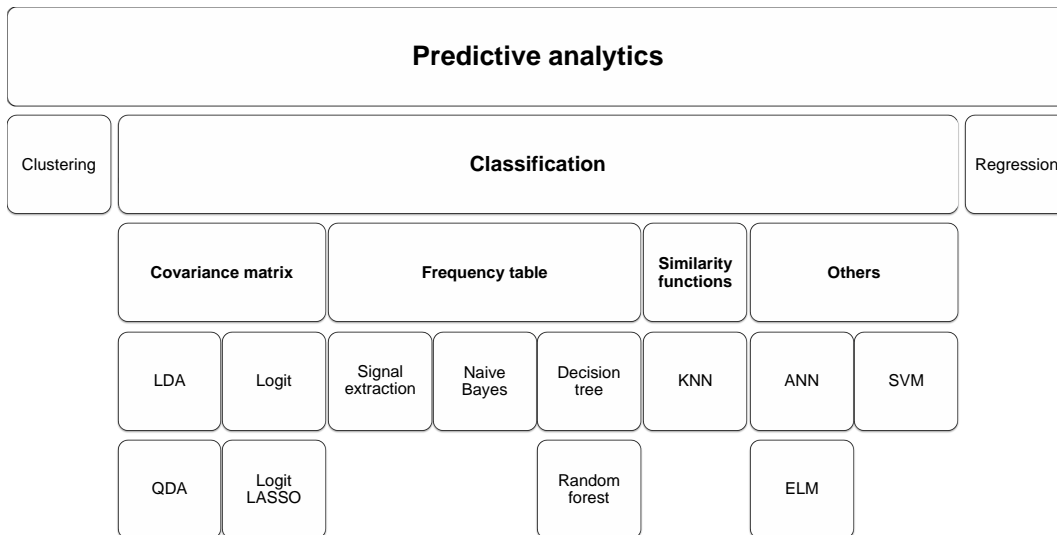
Predictive analytics

Clustering

Classification

Regression

Covariance matrix

Frequency table

Similarity functions

Others

LDA

Logit

Signal extraction

Naive Bayes

Decision tree

KNN

ANN

SVM

QDA

Logit LASSO

Random forest

ELM